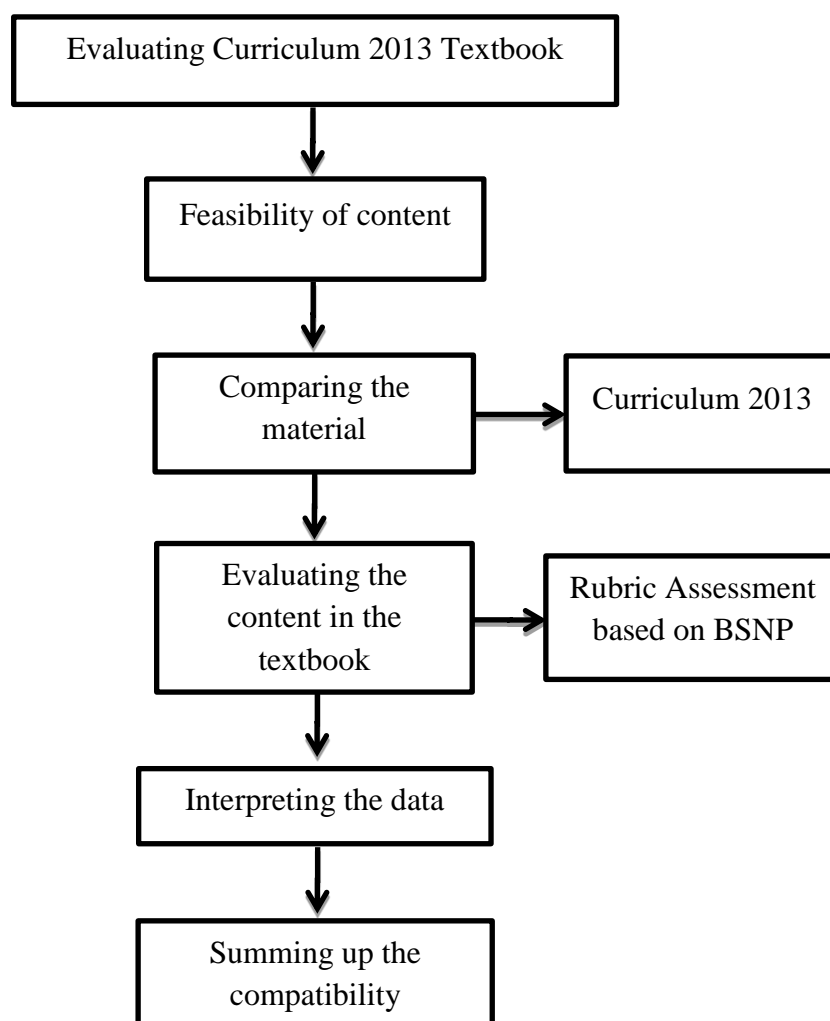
Evaluating Curriculum 2013 Textbook

Feasibility of content

Comparing the material

Curriculum 2013

Evaluating the content in the textbook

Rubric Assessment based on BSNP

Interpreting the data

Summing up the compatibility